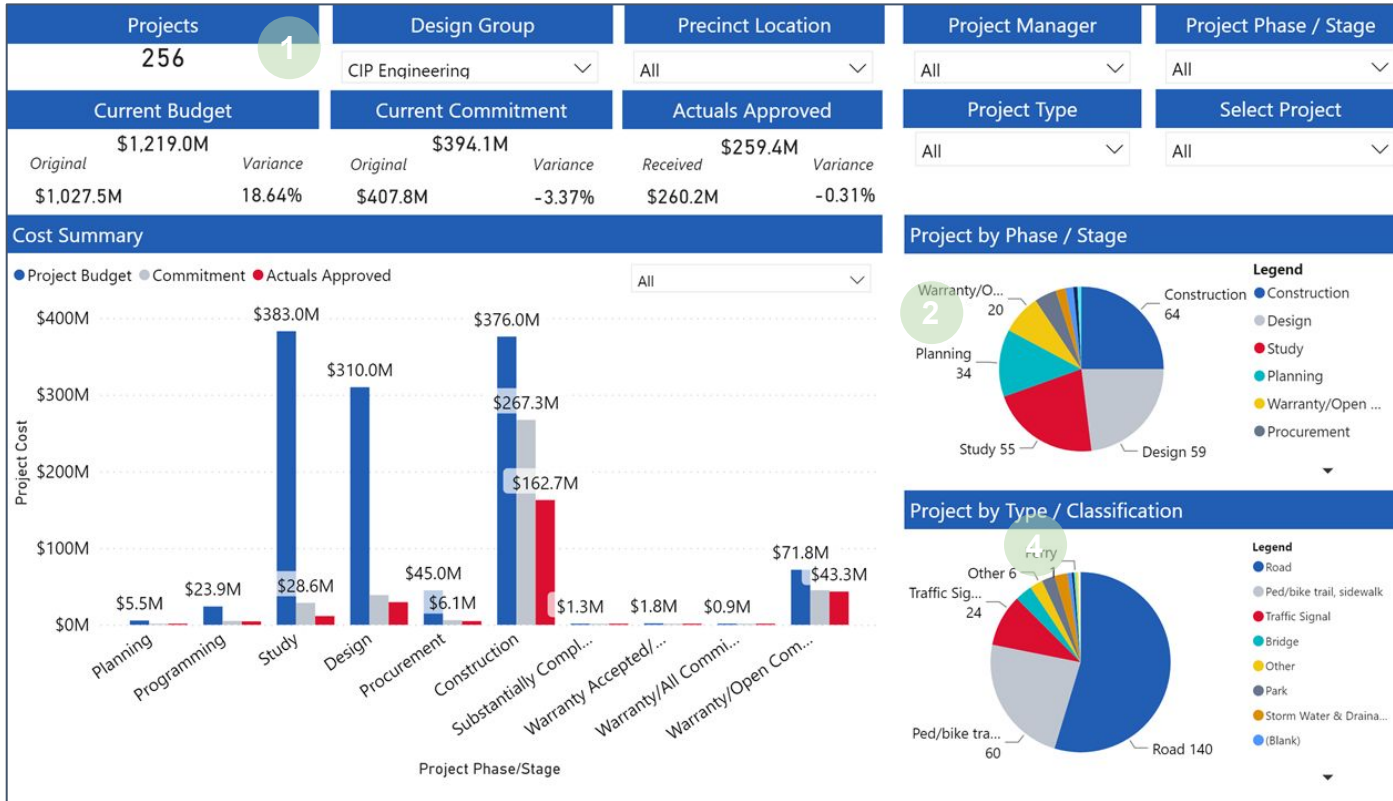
Projects
256
1

Design Group
CIP Engineering

Precinct Location
All

Project Manager
All

Project Phase / Stage
All

Current Budget
$1,219.0M
Original
$1,027.5M
Variance
18.64%

Current Commitment
$394.1M
Original
$407.8M
Variance
-3.37%

Actuals Approved
$259.4M
Received
$260.2M
Variance
-0.31%

Project Type
All

Select Project
All

Cost Summary
● Project Budget ● Commitment ● Actuals Approved
All

$400M
$300M
$200M
$100M
$0M
Project Cost

$5.5M
$23.9M
$383.0M
$28.6M
$310.0M
$45.0M
$6.1M
$376.0M
$267.3M
$162.7M
$1.3M
$1.8M
$0.9M
$71.8M
$43.3M

Planning
Programming
Study
Design
Procurement
Construction
Substantially Compl...
Warranty Accepted/...
Warranty/All Commi...
Warranty/Open Com...
Project Phase/Stage

Project by Phase / Stage
2
Warranty/O...
20
Construction
64
Planning
34
Study 55
Design 59
Legend
Construction
Design
Study
Planning
Warranty/Open ...
Procurement

Project by Type / Classification
4
Ferry
Other 6
Traffic Sig...
24
Ped/bike tra...
60
Road 140
Legend
Road
Ped/bike trail, sidewalk
Traffic Signal
Bridge
Other
Park
Storm Water & Draina...
(Blank)